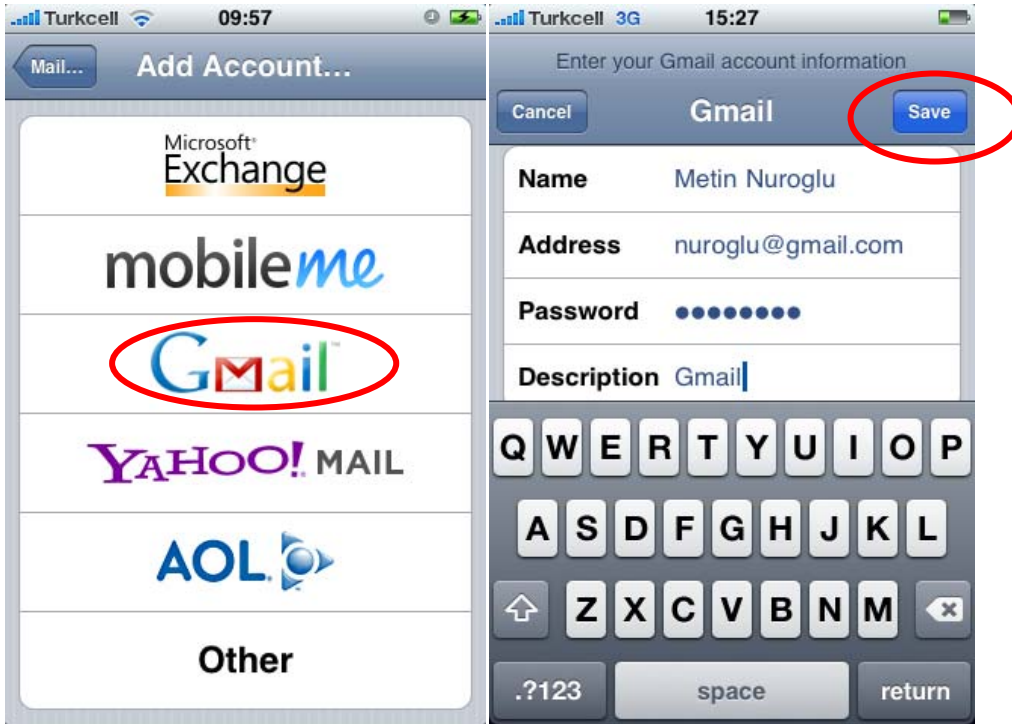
Turkcell 09:57

Mail... Add Account...

Microsoft Exchange

mobileme

Gmail

YAHOO! MAIL

AOL

Other

Turkcell 3G 15:27

Enter your Gmail account information

Cancel Gmail Save

| Name | Metin Nuroglu |
|---|---|
| Address | nuroglu@gmail.com |
| Password | •••••••• |
| Description | Gmail |

Q W E R T Y U I O P
A S D F G H J K L
Z X C V B N M
.?123 space return